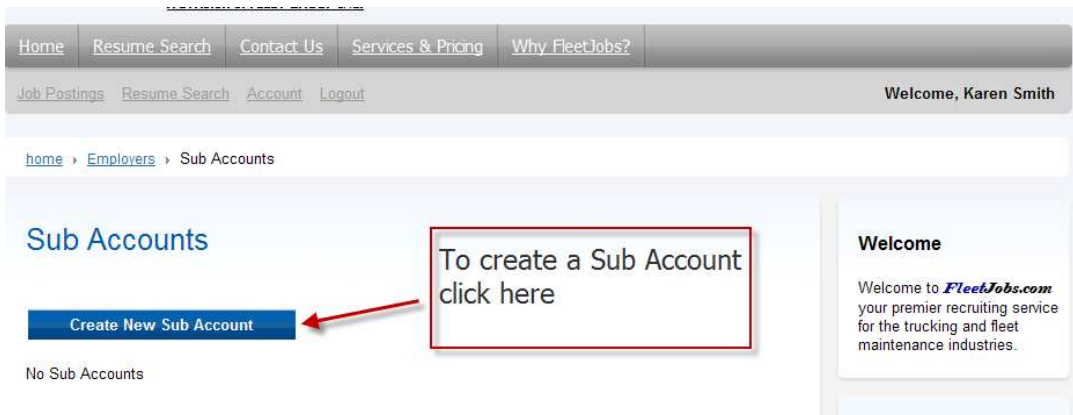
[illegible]

Home Resume Search Contact Us Services & Pricing Why FleetJobs?

Job Postings Resume Search Account Logout

Welcome, Karen Smith

home › Employers › Sub Accounts

Sub Accounts

To create a Sub Account click here

Create New Sub Account

No Sub Accounts

Welcome

Welcome to FleetJobs.com your premier recruiting service for the trucking and fleet maintenance industries.